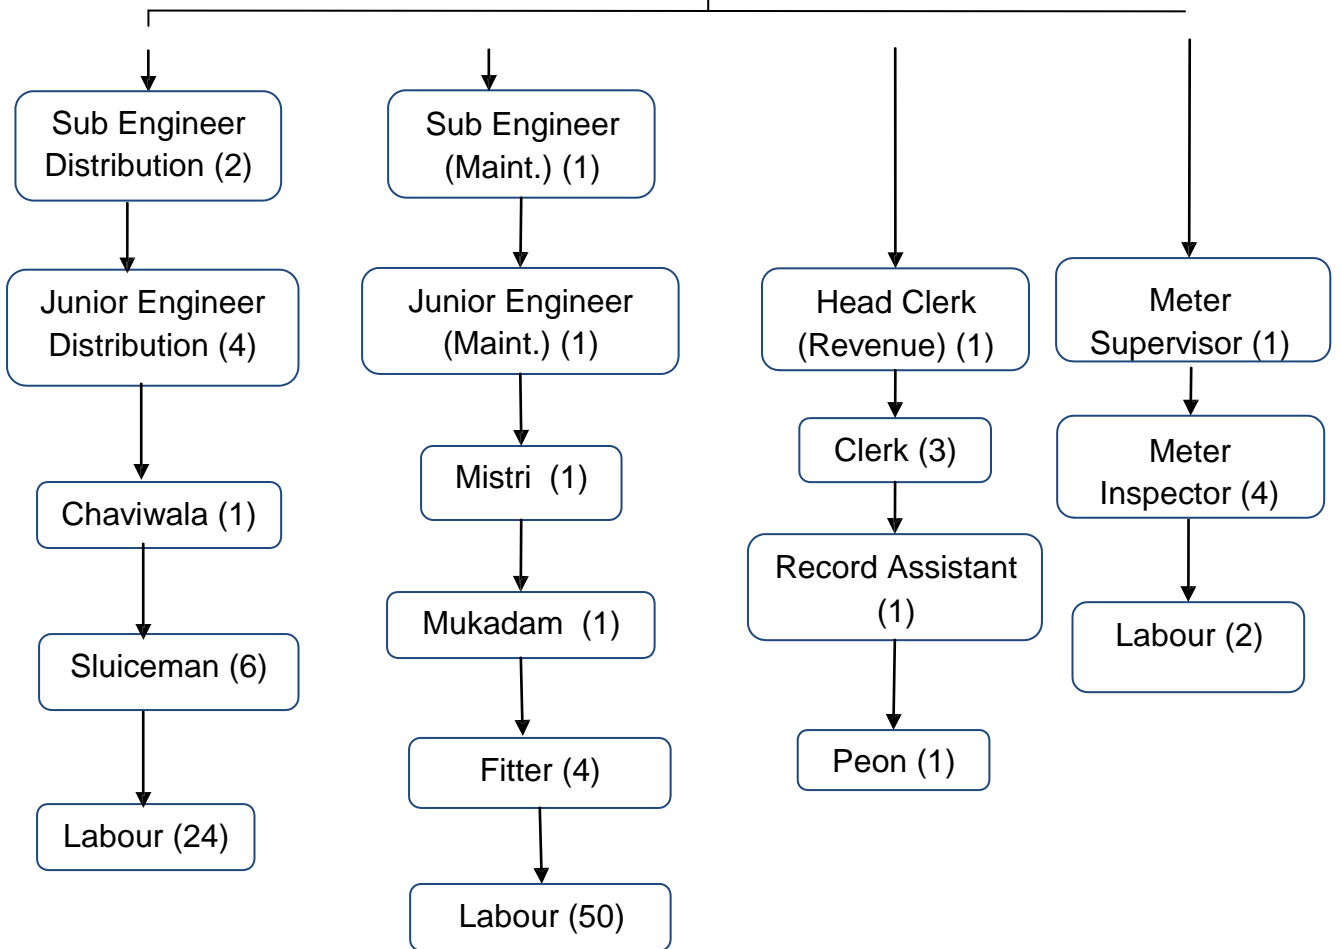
Sub Engineer Distribution (2)

Junior Engineer Distribution (4)

Chaviwala (1)

Sluiceman (6)

Labour (24)

Sub Engineer (Maint.) (1)

Junior Engineer (Maint.) (1)

Mistri (1)

Mukadam (1)

Fitter (4)

Labour (50)

Head Clerk (Revenue) (1)

Clerk (3)

Record Assistant (1)

Peon (1)

Meter Supervisor (1)

Meter Inspector (4)

Labour (2)